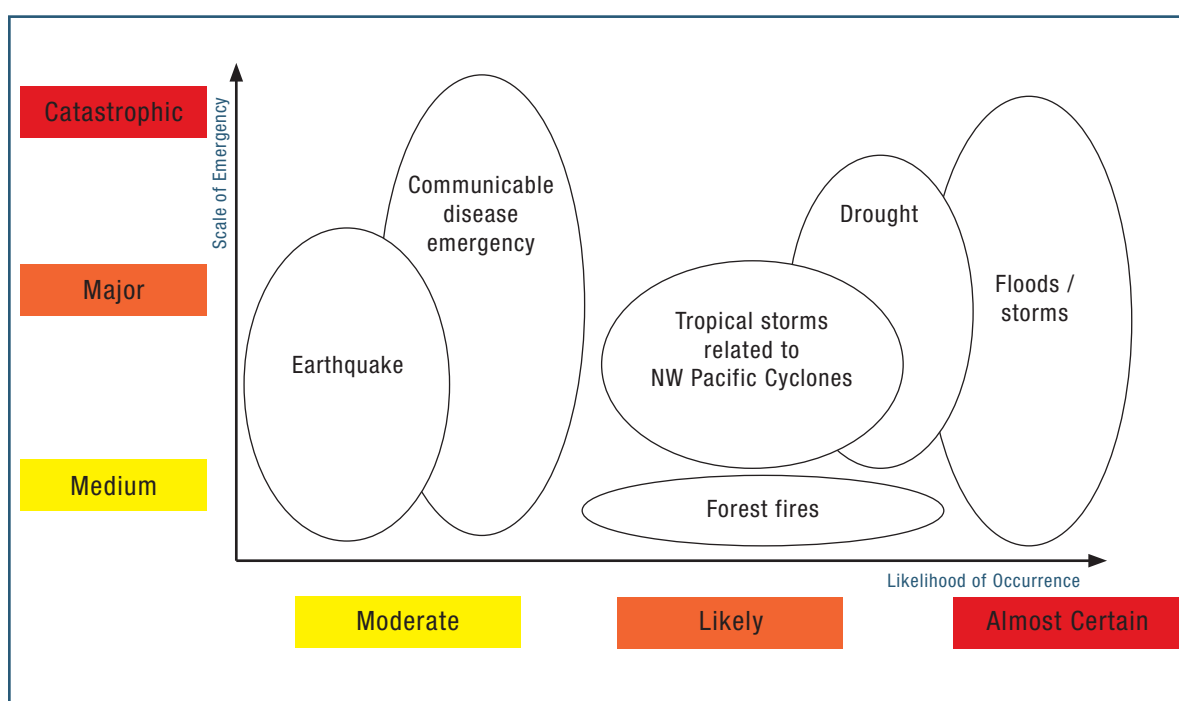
Catastrophic

Major

Medium

Scale of Emergency

Communicable disease emergency

Earthquake

Drought

Floods / storms

Tropical storms related to NW Pacific Cyclones

Forest fires

Likelihood of Occurrence

Moderate

Likely

Almost Certain